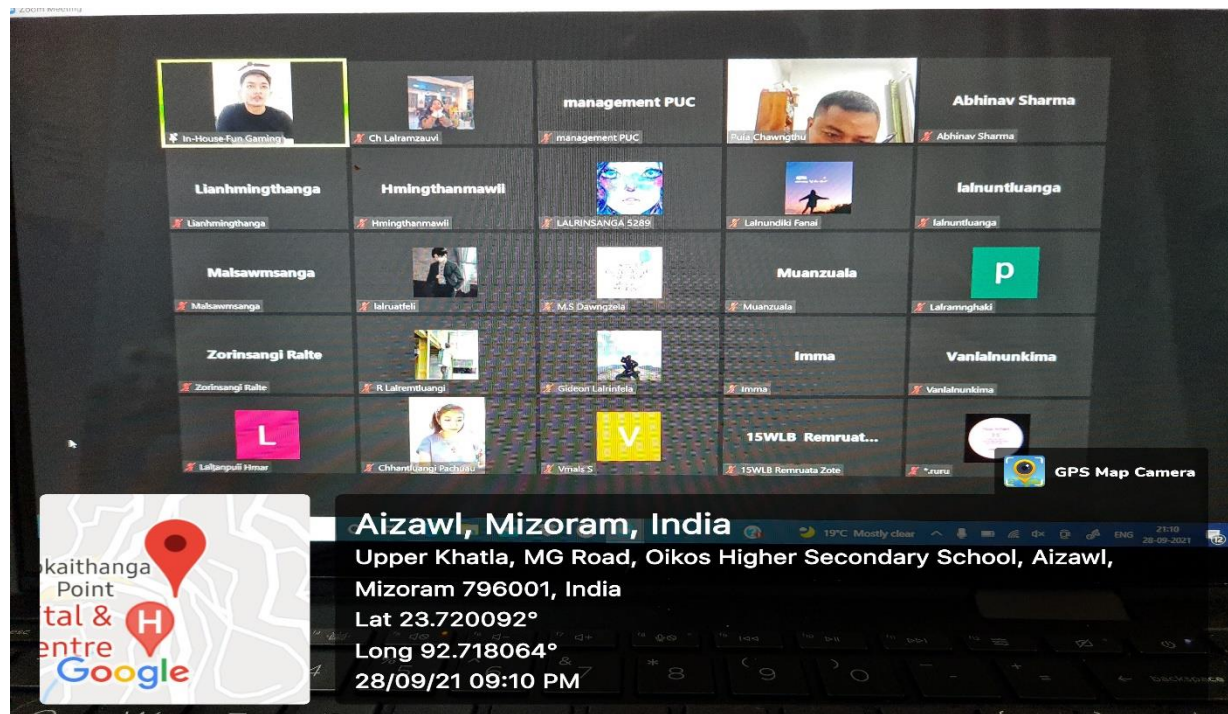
Zoom Meeting

In-House-Fun Gaming
Ch Lalramzauvi
management PUC
management PUC
Puia Chawngthu
Abhinav Sharma
Abhinav Sharma

Lianhmingthanga
Lianhmingthanga
Hmingthanmawii
Hmingthanmawii
LALRINSANGA 5289
Lalnundiki Fanai
lalnuntluanga
lalnuntluanga

Malsawmsanga
Malsawmsanga
lalruatfeli
M.S Dawngzela
Muanzuala
Muanzuala
P
Lalramnghaki

Zorinsangi Ralte
Zorinsangi Ralte
R Lalremtluangi
Gideon Lalrinfela
Imma
Imma
Vanlalnunkima
Vanlalnunkima

L
Laltanpuii Hmar
Chhantluangi Pachuau
V
Vmals S
15WLB Remruat...
15WLB Remruata Zote
*.ruru

GPS Map Camera

19°C Mostly clear ENG 21:10 28-09-2021

Aizawl, Mizoram, India
Upper Khatla, MG Road, Oikos Higher Secondary School, Aizawl, Mizoram 796001, India
Lat 23.720092°
Long 92.718064°
28/09/21 09:10 PM

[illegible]kaithanga Point
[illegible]tal &
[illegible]entre
H
Google